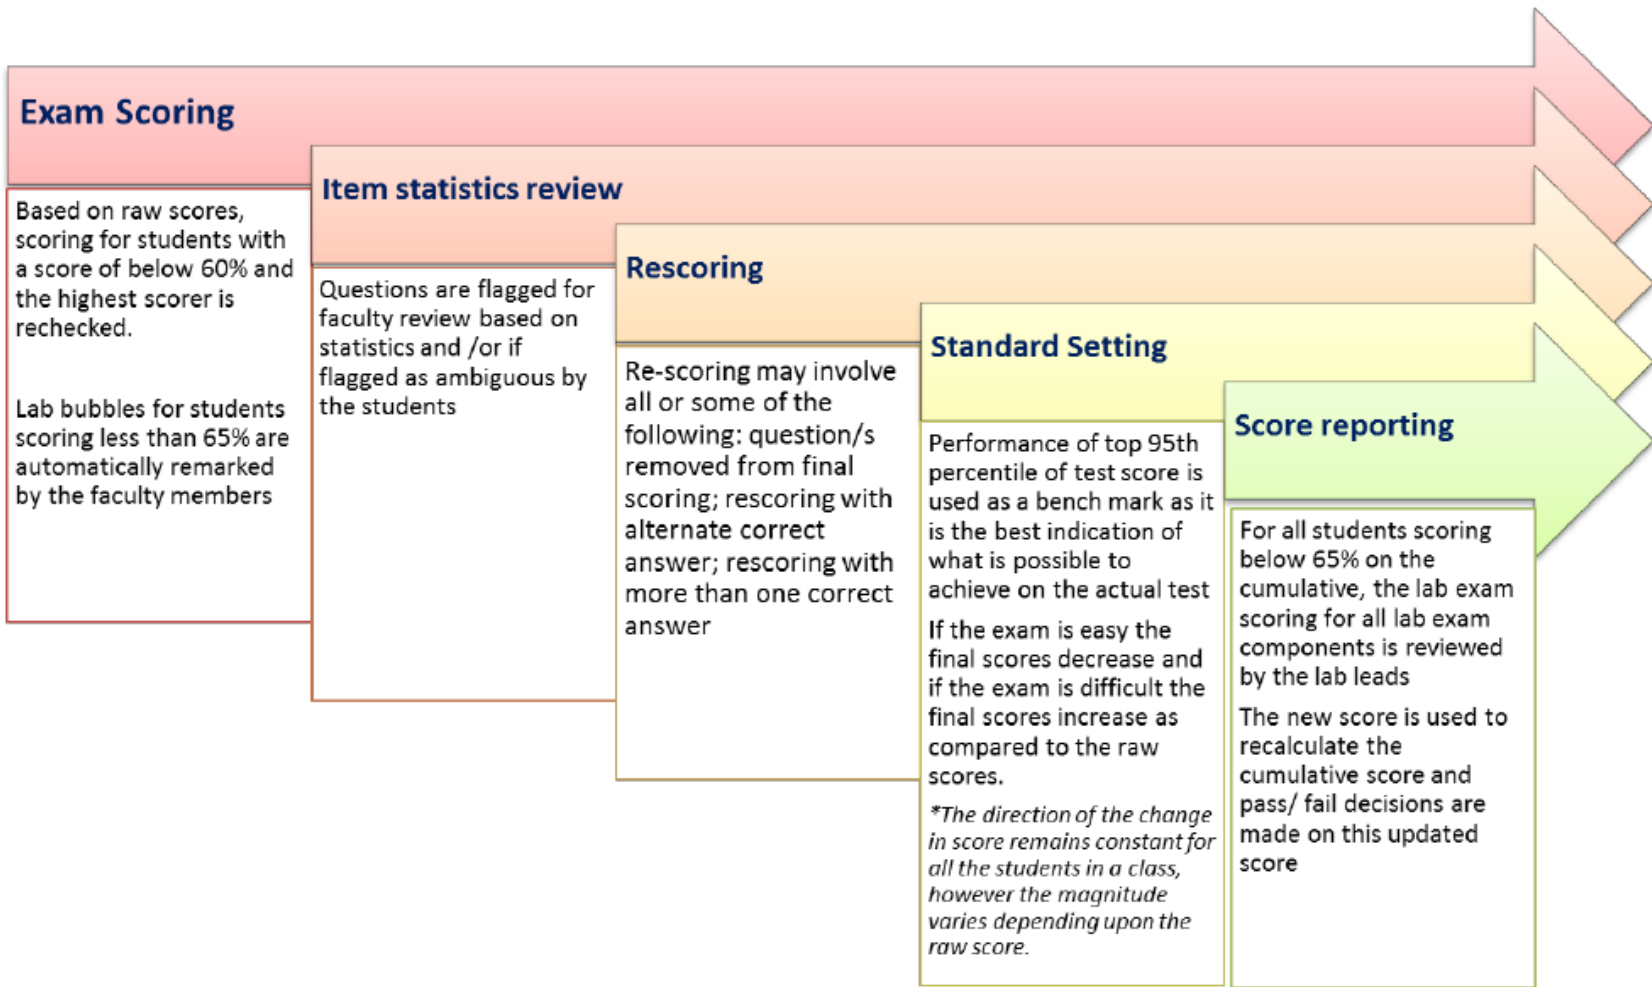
Exam Scoring

Based on raw scores, scoring for students with a score of below 60% and the highest scorer is rechecked.

Lab bubbles for students scoring less than 65% are automatically remarked by the faculty members

Item statistics review

Questions are flagged for faculty review based on statistics and /or if flagged as ambiguous by the students

Rescoring

Re-scoring may involve all or some of the following: question/s removed from final scoring; rescoring with alternate correct answer; rescoring with more than one correct answer

Standard Setting

Performance of top 95th percentile of test score is used as a bench mark as it is the best indication of what is possible to achieve on the actual test

If the exam is easy the final scores decrease and if the exam is difficult the final scores increase as compared to the raw scores.

*The direction of the change in score remains constant for all the students in a class, however the magnitude varies depending upon the raw score.

Score reporting

For all students scoring below 65% on the cumulative, the lab exam scoring for all lab exam components is reviewed by the lab leads

The new score is used to recalculate the cumulative score and pass/ fail decisions are made on this updated score